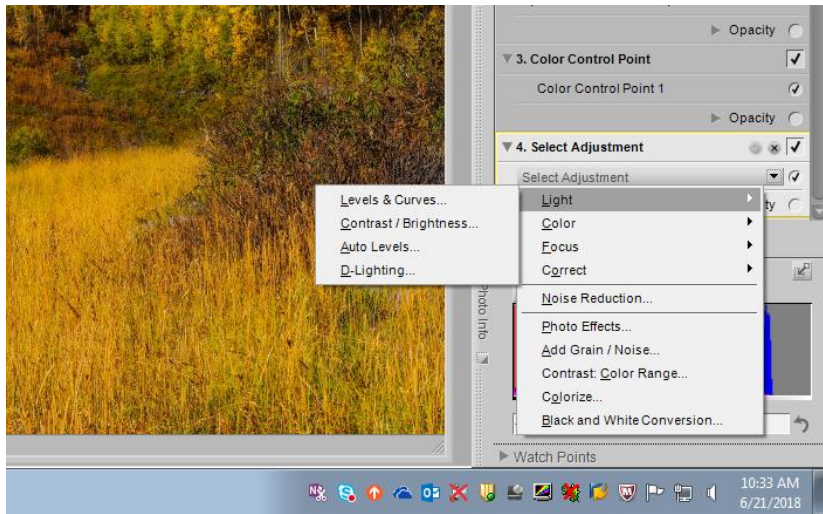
Opacity
3. Color Control Point
Color Control Point 1
Opacity
4. Select Adjustment
Select Adjustment
Levels & Curves...
Contrast / Brightness...
Auto Levels...
D-Lighting...
Light
Color
Focus
Correct
Noise Reduction...
Photo Effects...
Add Grain / Noise...
Contrast: Color Range...
Colorize...
Black and White Conversion...
Photo Info
Watch Points
10:33 AM
6/21/2018